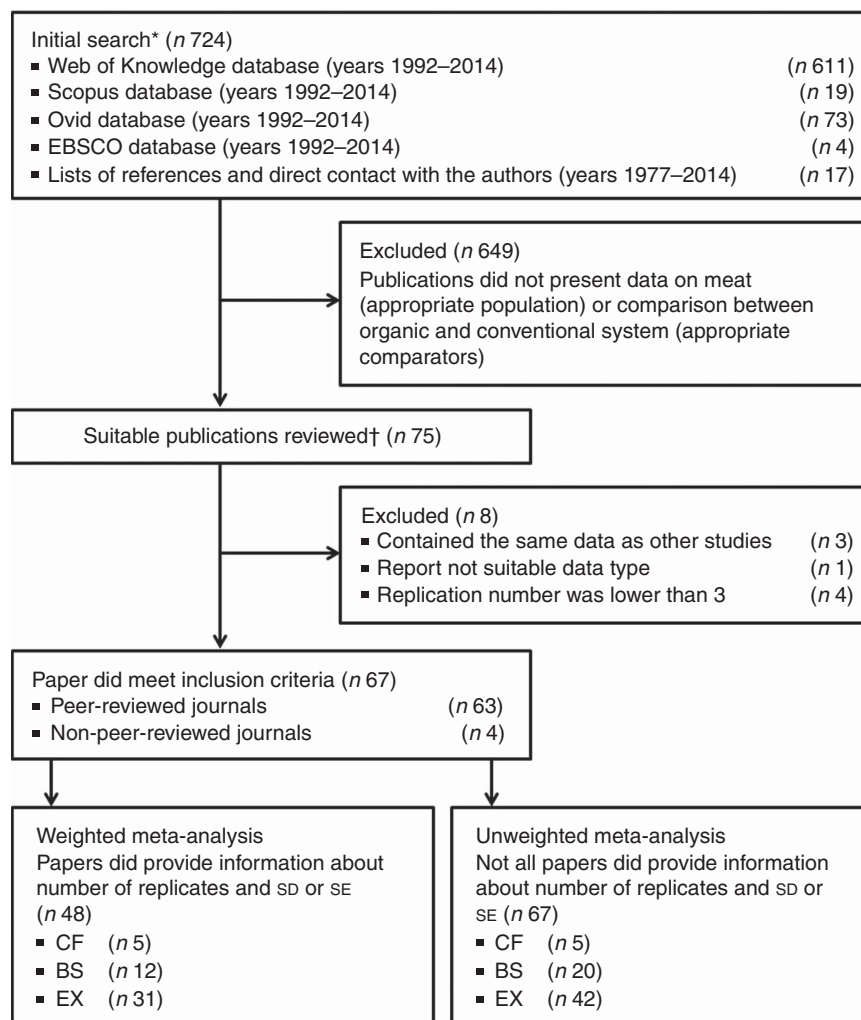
Initial search* (*n* 724)
- Web of Knowledge database (years 1992–2014) (*n* 611)
- Scopus database (years 1992–2014) (*n* 19)
- Ovid database (years 1992–2014) (*n* 73)
- EBSCO database (years 1992–2014) (*n* 4)
- Lists of references and direct contact with the authors (years 1977–2014) (*n* 17)

Excluded (*n* 649)
Publications did not present data on meat (appropriate population) or comparison between organic and conventional system (appropriate comparators)

Suitable publications reviewed† (*n* 75)

Excluded (*n* 8)
- Contained the same data as other studies (*n* 3)
- Report not suitable data type (*n* 1)
- Replication number was lower than 3 (*n* 4)

Paper did meet inclusion criteria (*n* 67)
- Peer-reviewed journals (*n* 63)
- Non-peer-reviewed journals (*n* 4)

Weighted meta-analysis
Papers did provide information about number of replicates and SD or SE (*n* 48)
- CF (*n* 5)
- BS (*n* 12)
- EX (*n* 31)

Unweighted meta-analysis
Not all papers did provide information about number of replicates and SD or SE (*n* 67)
- CF (*n* 5)
- BS (*n* 20)
- EX (*n* 42)